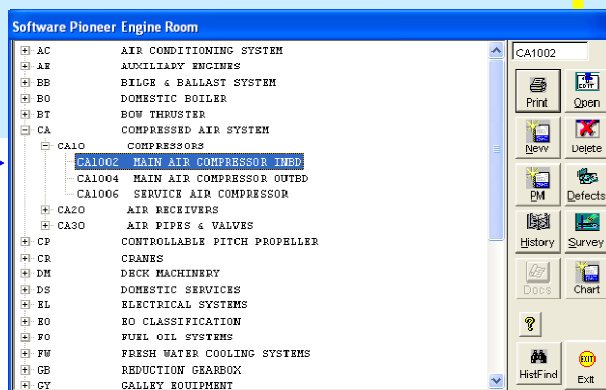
Software Pioneer Engine Room

AC AIR CONDITIONING SYSTEM
AE AUXILIARY ENGINES
BB BILGE & BALLAST SYSTEM
BO DOMESTIC BOILER
BT BOW THRUSTER
CA COMPRESSED AIR SYSTEM
CA10 COMPRESSORS
CA1002 MAIN AIR COMPRESSOR INBD
CA1004 MAIN AIR COMPRESSOR OUTBD
CA1006 SERVICE AIR COMPRESSOR
CA20 AIR RECEIVERS
CA30 AIR PIPES & VALVES
CP CONTROLLABLE PITCH PROPELLER
CR CRANES
DM DECK MACHINERY
DS DOMESTIC SERVICES
EL ELECTRICAL SYSTEMS
EO EO CLASSIFICATION
FO FUEL OIL SYSTEMS
FW FRESH WATER COOLING SYSTEMS
GB REDUCTION GEARBOX
GY GALLEY EQUIPMENT

CA1002
Print
EDIT
Open
New
Delete
PM
Defects
History
Survey
Docs
Chart
?
HistFind
EXIT
Exit